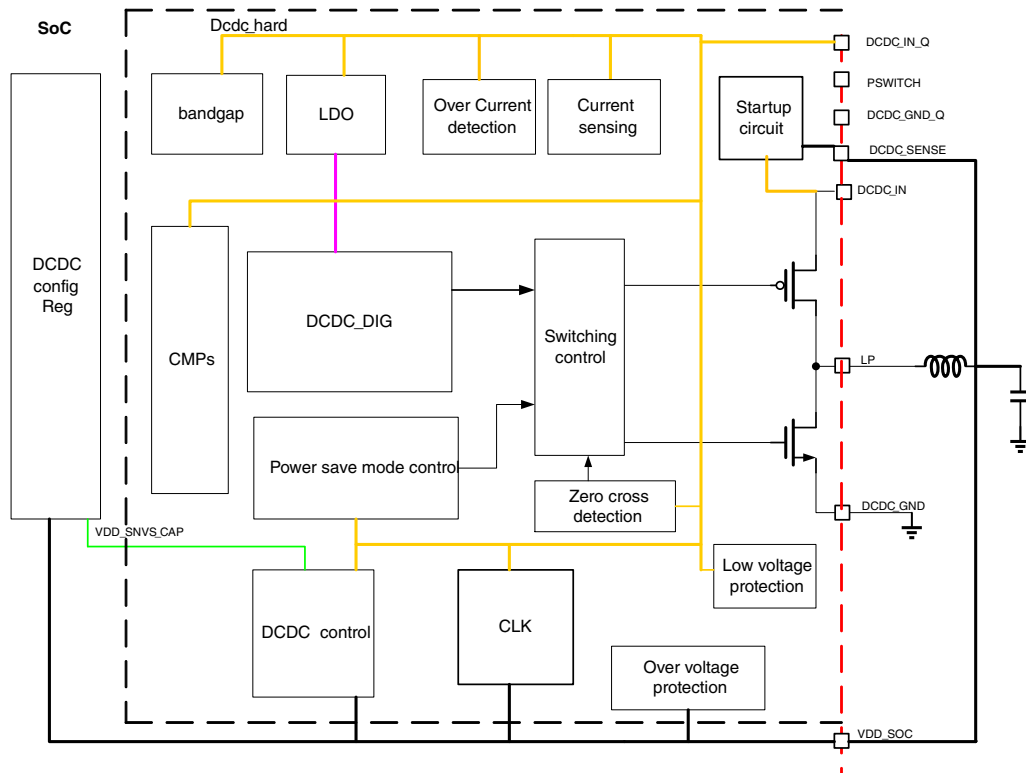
SoC

Dcdc_hard

DCDC_IN_Q

PSWITCH

DCDC_GND_Q

DCDC_SENSE

DCDC_IN

bandgap

LDO

Over Current detection

Current sensing

Startup circuit

DCDC config Reg

CMPs

DCDC_DIG

Switching control

LP

Power save mode control

Zero cross detection

DCDC_GND

VDD_SNVS_CAP

Low voltage protection

DCDC control

CLK

Over voltage protection

VDD_SOC